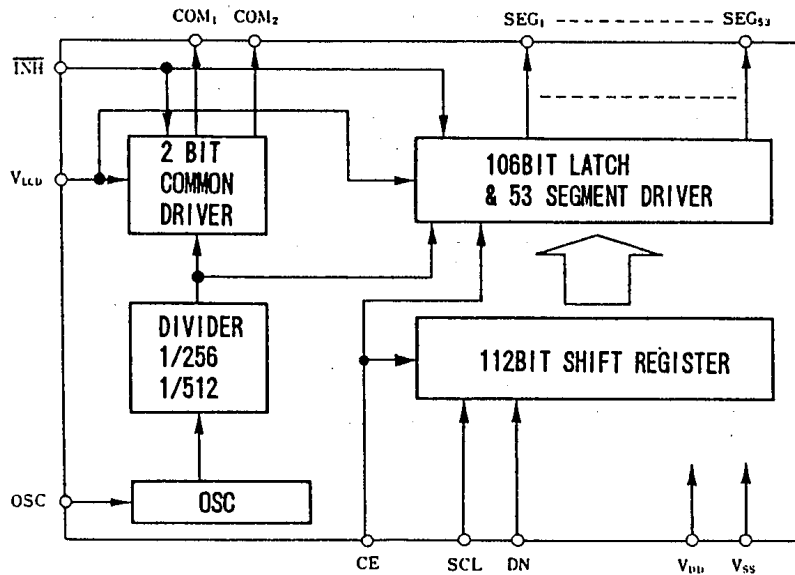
$COM_1$ $COM_2$ $SEG_1$ $SEG_{53}$

$\overline{INH}$

$V_{LCD}$

2 BIT COMMON DRIVER

106BIT LATCH & 53 SEGMENT DRIVER

DIVIDER 1/256 1/512

112BIT SHIFT REGISTER

OSC

OSC

CE SCL DN $V_{DD}$ $V_{SS}$